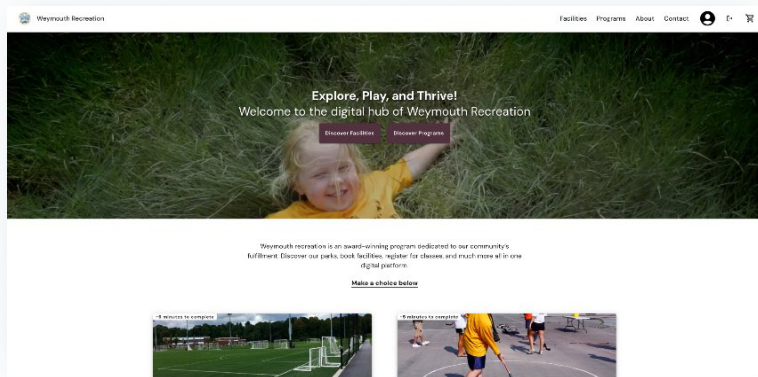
Weymouth Recreation

Facilities Programs About Contact

Explore, Play, and Thrive!

Welcome to the digital hub of Weymouth Recreation

Discover Facilities Discover Programs

Weymouth recreation is an award-winning program dedicated to our community's fulfillment. Discover our parks, book facilities, register for classes, and much more all in one digital platform.

Make a choice below

~5 minutes to complete

~5 minutes to complete